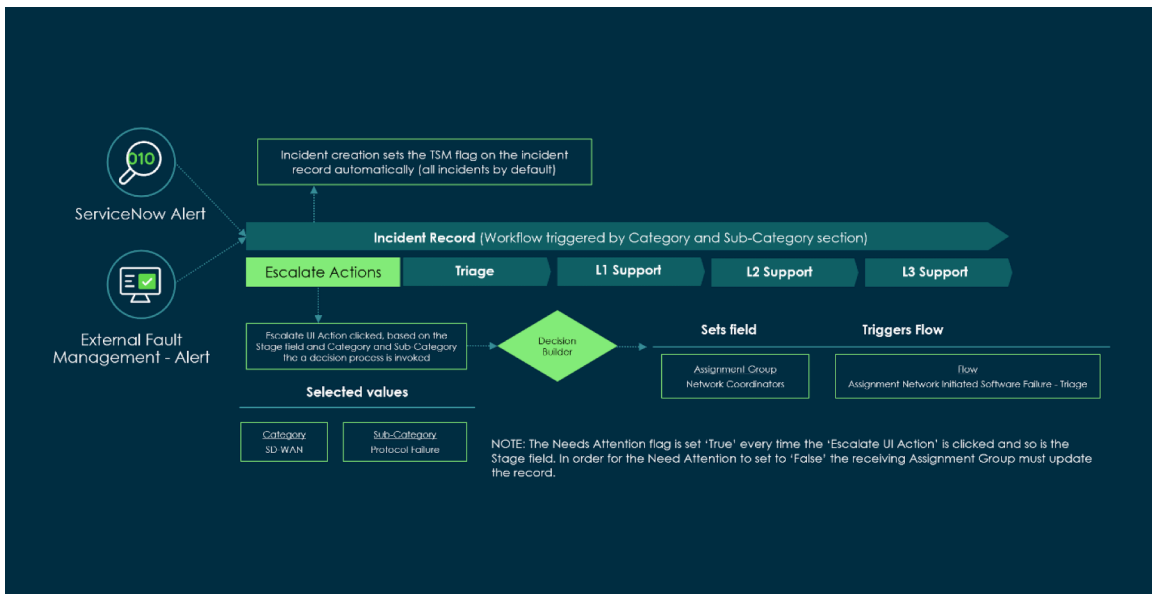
010

ServiceNow Alert

External Fault Management - Alert

Incident creation sets the TSM flag on the incident record automatically (all incidents by default)

Incident Record (Workflow triggered by Category and Sub-Category section)

Escalate Actions

Triage

L1 Support

L2 Support

L3 Support

Escalate UI Action clicked, based on the Stage field and Category and Sub Category the a decision process is invoked

Decision Builder

Sets field

Triggers Flow

Assignment Group
Network Coordinators

Flow
Assignment Network Initiated Software Failure - Triage

Selected values

Category
SD WAN

Sub-Category
Protocol Failure

NOTE: The Needs Attention flag is set 'True' every time the 'Escalate UI Action' is clicked and so is the Stage field. In order for the Need Attention to set to 'False' the receiving Assignment Group must update the record.